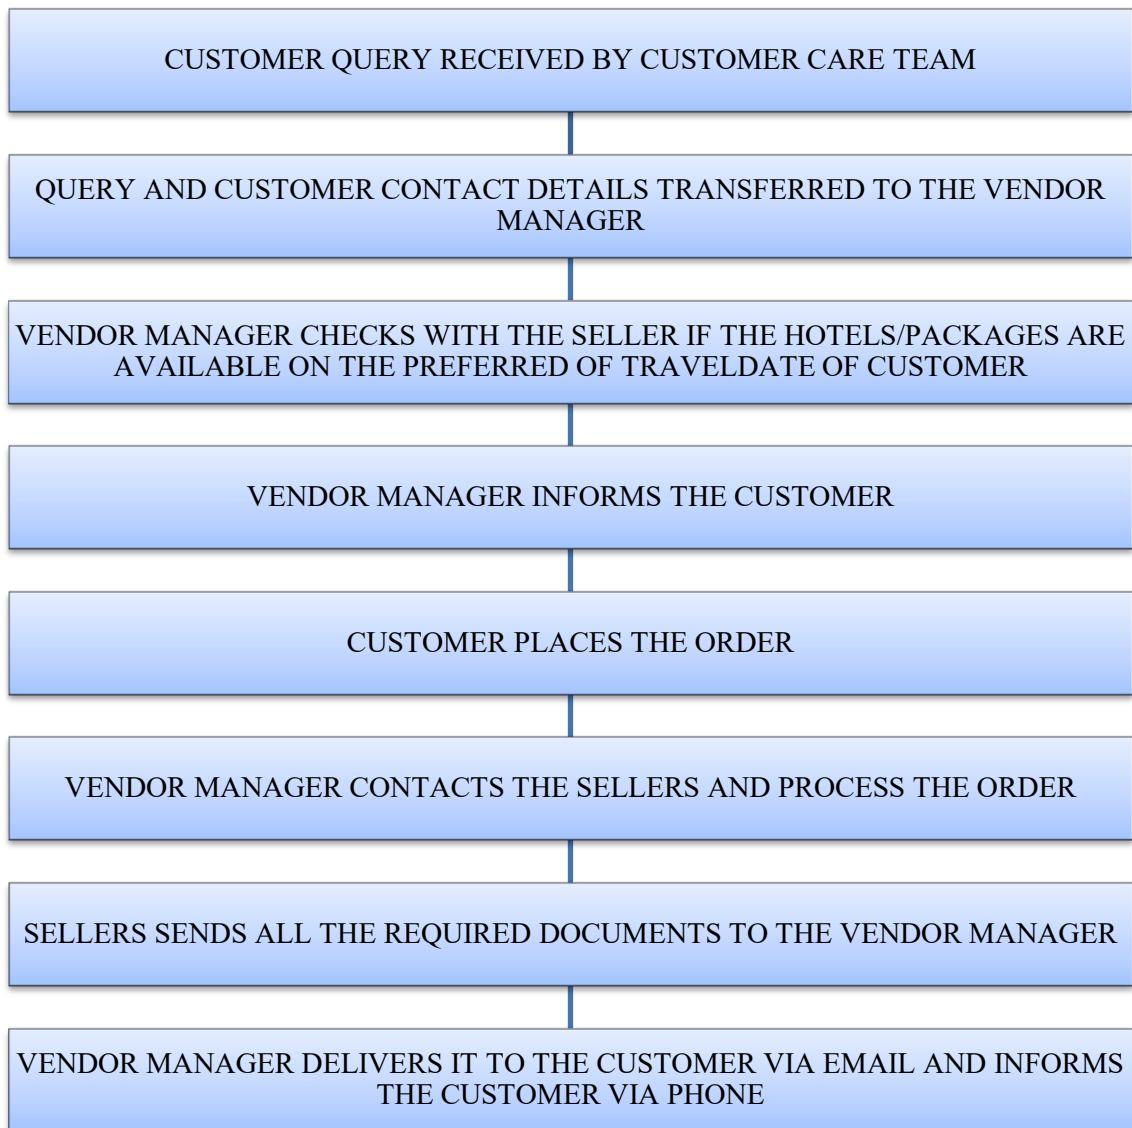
CUSTOMER QUERY RECEIVED BY CUSTOMER CARE TEAM

QUERY AND CUSTOMER CONTACT DETAILS TRANSFERRED TO THE VENDOR MANAGER

VENDOR MANAGER CHECKS WITH THE SELLER IF THE HOTELS/PACKAGES ARE AVAILABLE ON THE PREFERRED OF TRAVELDATE OF CUSTOMER

VENDOR MANAGER INFORMS THE CUSTOMER

CUSTOMER PLACES THE ORDER

VENDOR MANAGER CONTACTS THE SELLERS AND PROCESS THE ORDER

SELLERS SENDS ALL THE REQUIRED DOCUMENTS TO THE VENDOR MANAGER

VENDOR MANAGER DELIVERS IT TO THE CUSTOMER VIA EMAIL AND INFORMS THE CUSTOMER VIA PHONE